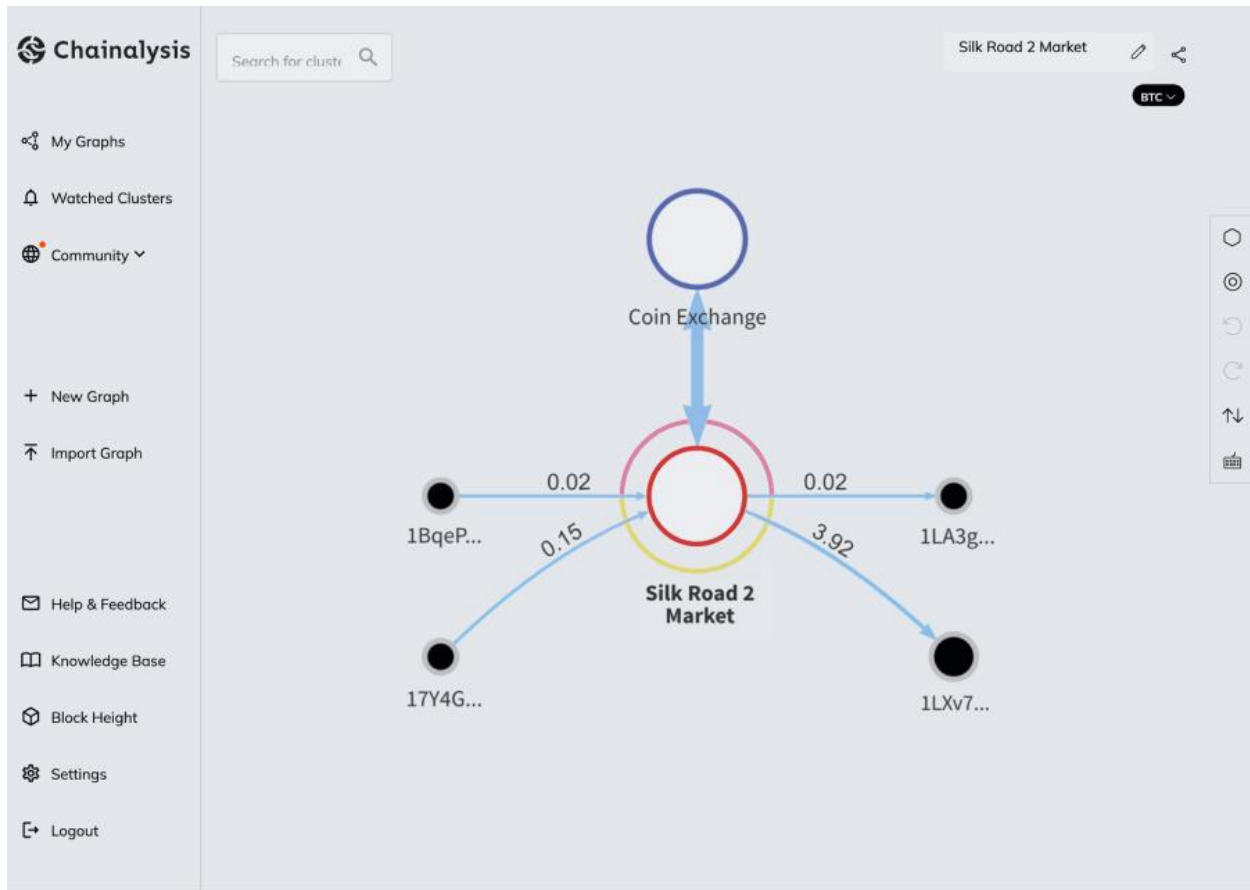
Chainalysis

Search for clust

Silk Road 2 Market

BTC

My Graphs

Watched Clusters

Community

New Graph

Import Graph

Help & Feedback

Knowledge Base

Block Height

Settings

Logout

Coin Exchange

0.02

0.15

0.02

3.92

1BqeP...

17Y4G...

Silk Road 2 Market

1LA3g...

1LXv7...